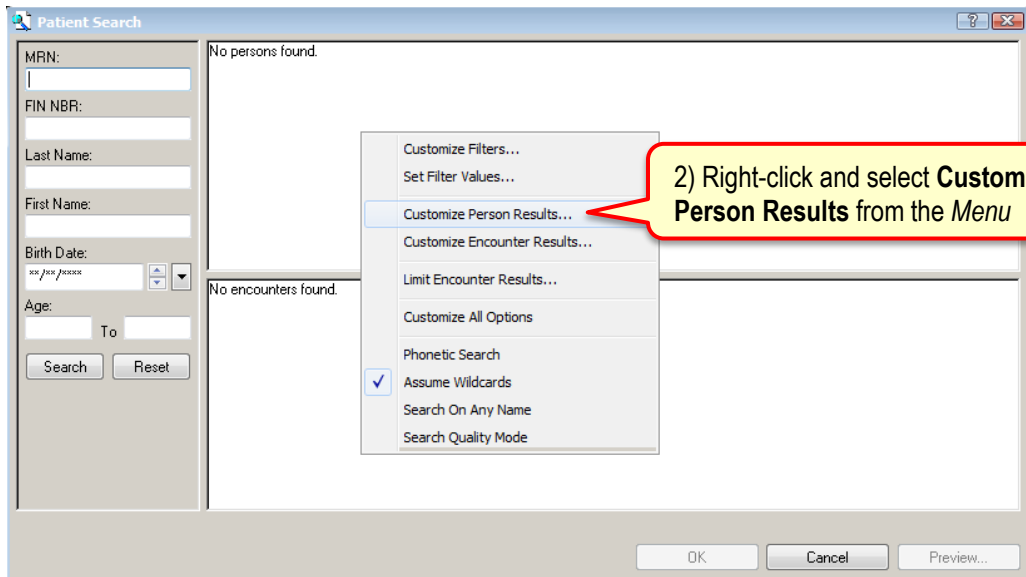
Patient Search

MRN:
FIN NBR:
Last Name:
First Name:
Birth Date:
**/**/****
Age:
To
Search
Reset

No persons found.

Customize Filters...
Set Filter Values...
Customize Person Results...
Customize Encounter Results...
Limit Encounter Results...
Customize All Options
Phonetic Search
✓ Assume Wildcards
Search On Any Name
Search Quality Mode

2) Right-click and select **Custom** **Person Results** from the *Menu*

No encounters found.

OK
Cancel
Preview...